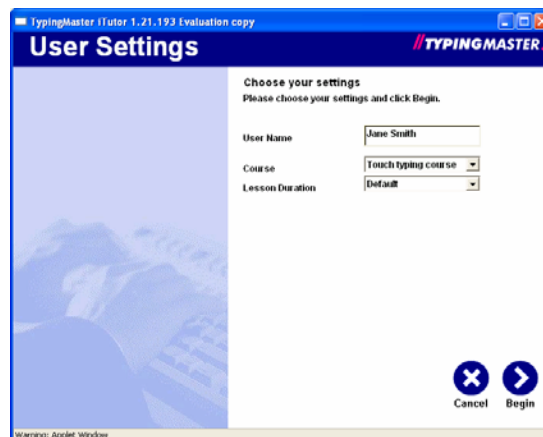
TypingMaster iTutor 1.21.193 Evaluation copy

User Settings

//TYPINGMASTER

Choose your settings

Please choose your settings and click Begin.

User Name

Jane Smith

Course

Touch typing course

Lesson Duration

Default

Cancel

Begin

Warning: Applet Window